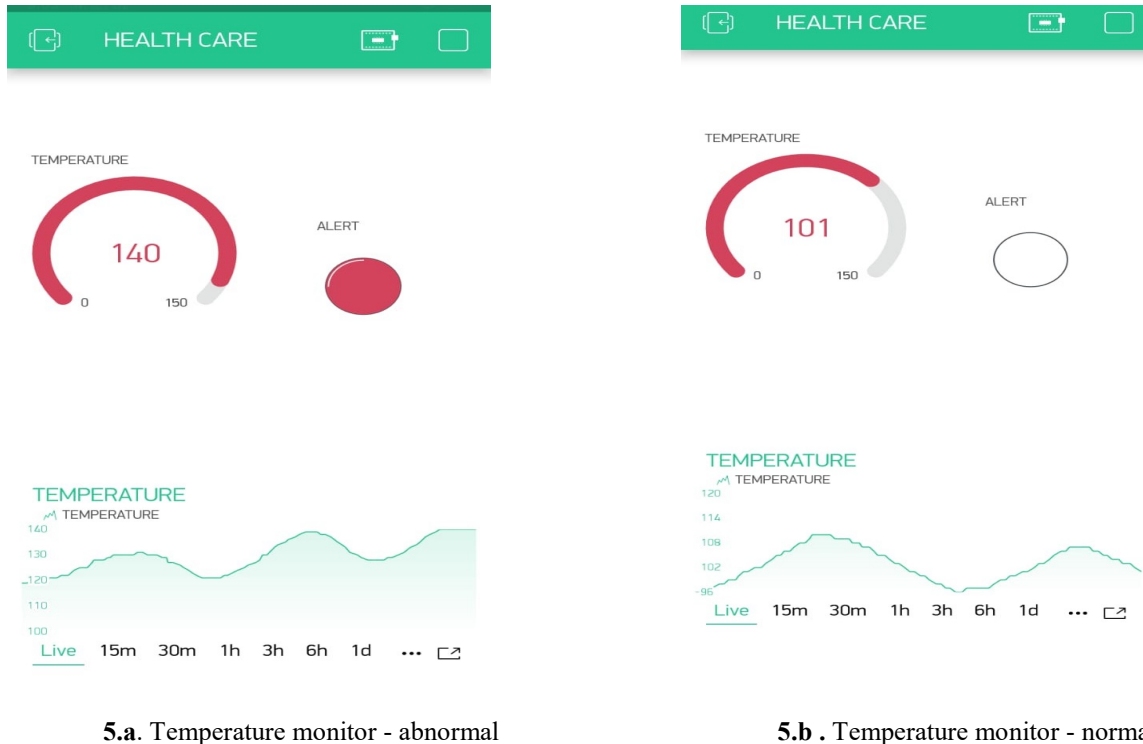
HEALTH CARE

TEMPERATURE

140

0 150

ALERT

TEMPERATURE

TEMPERATURE

140

130

120

110

100

Live 15m 30m 1h 3h 6h 1d ...

5.a. Temperature monitor - abnormal

HEALTH CARE

TEMPERATURE

101

0 150

ALERT

TEMPERATURE

TEMPERATURE

120

114

108

102

96

Live 15m 30m 1h 3h 6h 1d ...

5.b . Temperature monitor - norma